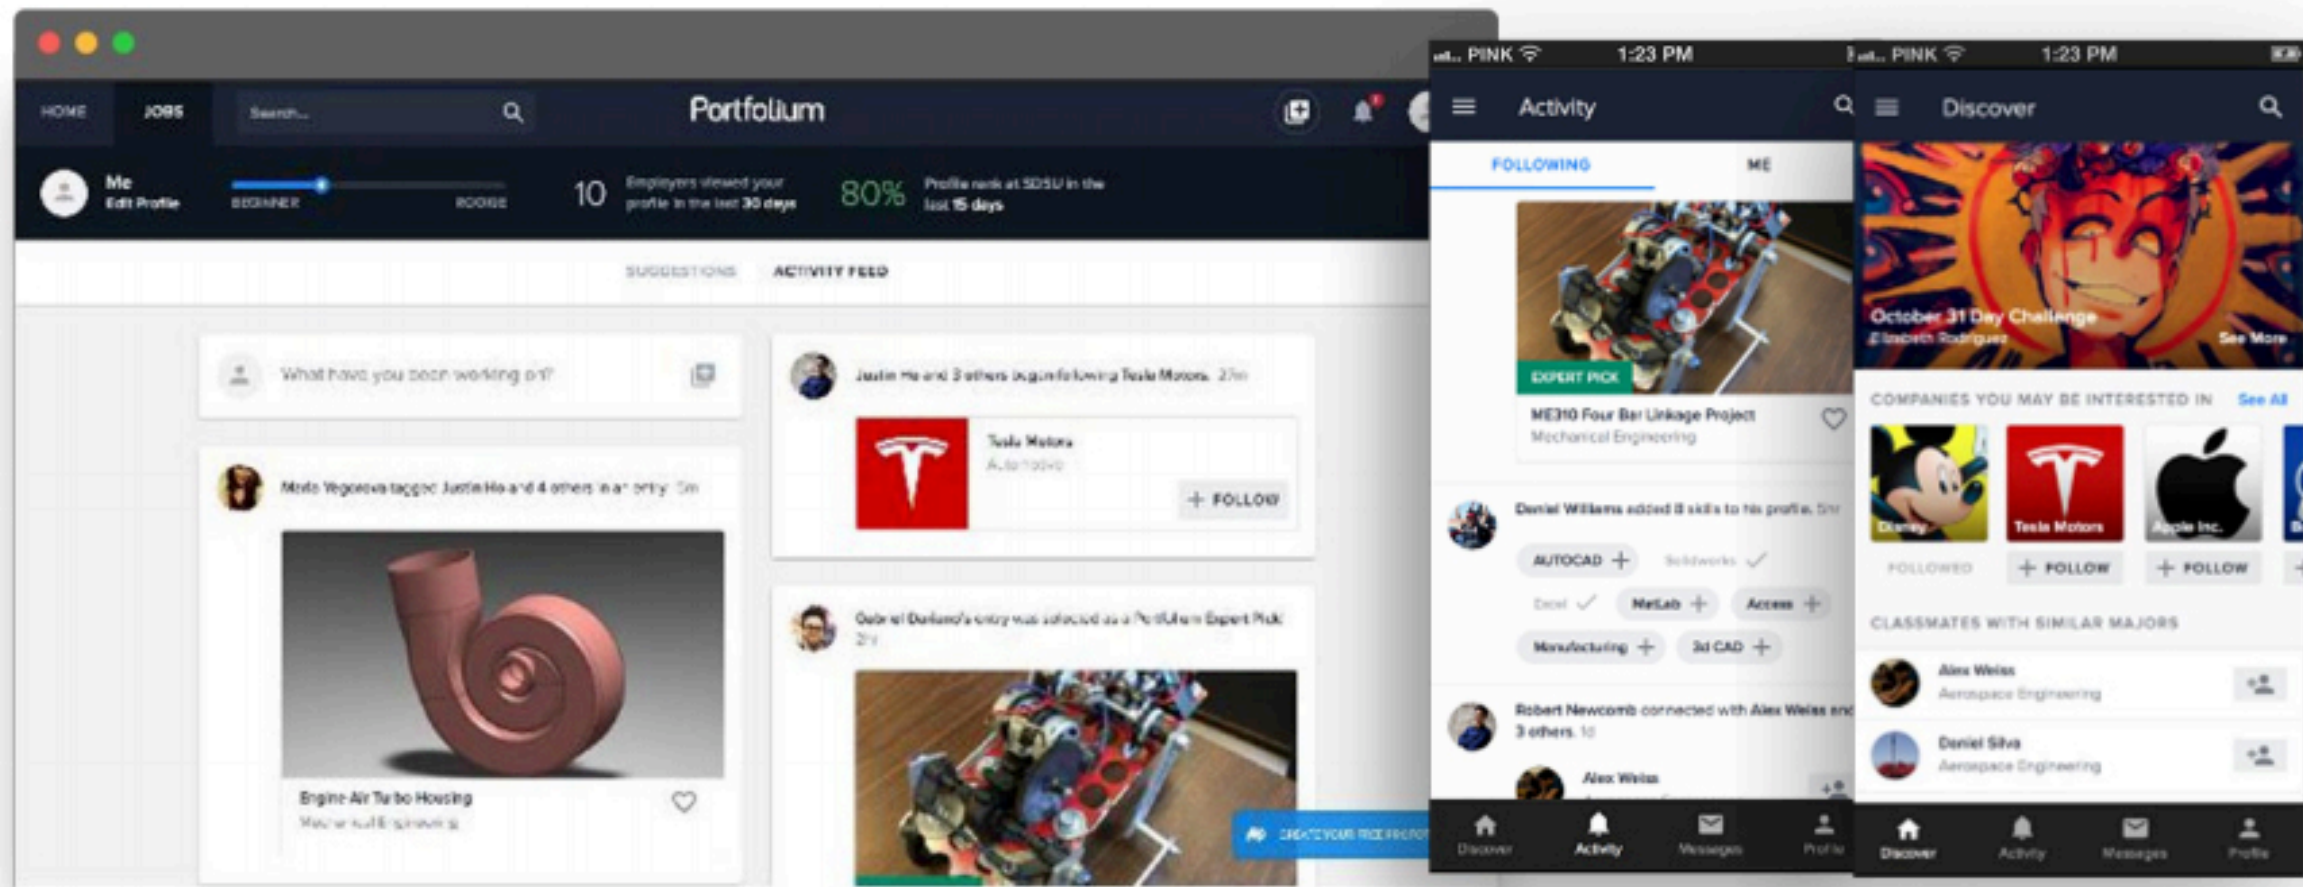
HOME JOBS Search... Portfolium

Me
Edit Profile

BEGINNER ROOKIE

10 Employers viewed your profile in the last 30 days

80% Profile rank at SDSU in the last 15 days

SUGGESTIONS ACTIVITY FEED

What have you been working on?

Mario Vegoeva tagged Justin Ho and 4 others in an entry 5m

Engine Air Turbo Housing
Mechanical Engineering

Justin Ho and 3 others began following Tesla Motors 27m

Tesla Motors
Automotive

+ FOLLOW

Gabriel Durand's entry was selected as a Portfolium Expert Pick!
2h

CREATE YOUR FREE PROFILE

PINK 1:23 PM

Activity

FOLLOWING ME

EXPERT PICK

ME310 Four Bar Linkage Project
Mechanical Engineering

Daniel Williams added 8 skills to his profile. 5m

AUTOCAD + Solidworks ✓ Excel ✓ MatLab + Access + Manufacturing + 3d CAD +

Robert Newcomb connected with Alex Weiss and 3 others. 1d

Alex Weiss

Discover Activity Messages Profile

PINK 1:23 PM

Discover

October 31 Day Challenge
Elizabeth Rodriguez
See More

COMPANIES YOU MAY BE INTERESTED IN See All

Disney Tesla Motors Apple Inc.

FOLLOWED + FOLLOW + FOLLOW

CLASSMATES WITH SIMILAR MAJORS

Alex Weiss
Aerospace Engineering

Daniel Silva
Aerospace Engineering

Discover Activity Messages Profile